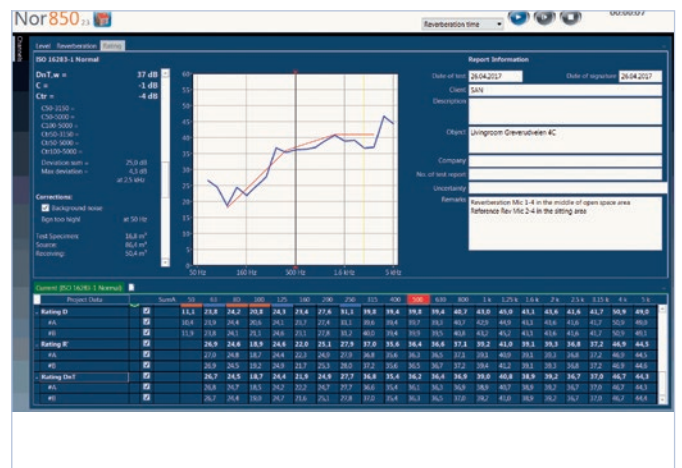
Nor850 2.1

Reverberation time

00:00:07

Channels

Level Reverberation Rating

ISO 16283-1 Normal

DnT,w = 37 dB
C = -1 dB
Ctr = -4 dB

C50-3150 =
C50-5000 =
C100-5000 =
Ctr50-3150 =
Ctr50-5000 =
Ctr100-5000 =

Deviation sum = 25,0 dB
Max deviation = 4,3 dB
at 2.5 kHz

Corrections:
Background noise
Bgn too high! at 50 Hz

Test Specimen: 16,8 m²
Source: 86,4 m³
Receiving: 50,4 m³

60
55
50
45
40
35
30
25
20
15
10
5
0
-5

50 Hz 160 Hz 500 Hz 1.6 kHz 5 kHz

Report Information

Date of test 26.04.2017
Date of signature 26.04.2017
Client SAN
Description
Object Livingroom Greverudveien 4C
Company
No. of test report
Uncertainty
Remarks Reverberation Mic 1-4 in the middle of open space area
Reference Rev Mic 2-4 in the sitting area

Current: ISO 16283-1 Normal

| Project Data | | SumA | 50 | 63 | 80 | 100 | 125 | 160 | 200 | 250 | 315 | 400 | 500 | 630 | 800 | 1 k | 1.25 k | 1.6 k | 2 k | 2.5 k | 3.15 k | 4 k | 5 k |
|---|---|---|---|---|---|---|---|---|---|---|---|---|---|---|---|---|---|---|---|---|---|---|---|
| Rating D | ☑ | 11,1 | 23,8 | 24,2 | 20,8 | 24,3 | 23,4 | 27,6 | 31,1 | 39,8 | 39,4 | 39,8 | 39,4 | 40,7 | 43,0 | 45,0 | 43,1 | 43,6 | 43,6 | 41,7 | 50,9 | 49,0 |
| #A | ☑ | 10,4 | 23,9 | 24,4 | 20,6 | 24,1 | 23,7 | 27,4 | 31,1 | 39,8 | 39,4 | 39,7 | 39,3 | 40,7 | 42,9 | 44,9 | 43,1 | 43,6 | 41,6 | 41,7 | 50,9 | 49,0 |
| #B | ☑ | 11,9 | 23,8 | 24,1 | 21,1 | 24,6 | 23,1 | 27,8 | 31,2 | 40,0 | 39,4 | 39,9 | 39,5 | 40,8 | 43,2 | 45,2 | 43,1 | 43,6 | 43,6 | 41,7 | 50,9 | 49,0 |
| Rating R' | ☑ | | 26,9 | 24,6 | 18,9 | 24,6 | 22,0 | 25,1 | 27,9 | 37,0 | 35,6 | 36,4 | 36,6 | 37,1 | 39,2 | 41,0 | 39,1 | 39,3 | 36,8 | 37,2 | 46,9 | 44,5 |
| #A | ☑ | | 27,0 | 24,8 | 18,7 | 24,4 | 22,3 | 24,9 | 27,9 | 36,8 | 35,6 | 36,3 | 36,5 | 37,1 | 39,1 | 40,9 | 39,1 | 39,3 | 36,8 | 37,2 | 46,9 | 44,5 |
| #B | ☑ | | 26,9 | 24,5 | 19,2 | 24,9 | 21,7 | 25,3 | 28,0 | 37,2 | 35,6 | 36,5 | 36,7 | 37,2 | 39,4 | 41,2 | 39,1 | 39,3 | 36,8 | 37,2 | 46,9 | 44,5 |
| Rating DnT | ☑ | | 26,7 | 24,5 | 18,7 | 24,4 | 21,9 | 24,9 | 27,7 | 36,8 | 35,4 | 36,2 | 36,4 | 36,9 | 39,0 | 40,8 | 38,9 | 39,2 | 36,7 | 37,0 | 46,7 | 44,3 |
| #A | ☑ | | 26,8 | 24,7 | 18,5 | 24,2 | 22,2 | 24,7 | 27,7 | 36,6 | 35,4 | 36,1 | 36,3 | 36,9 | 38,9 | 40,7 | 38,9 | 39,2 | 36,7 | 37,0 | 46,7 | 44,3 |
| #B | ☑ | | 26,7 | 24,4 | 19,0 | 24,7 | 21,6 | 25,1 | 27,8 | 37,0 | 35,4 | 36,3 | 36,5 | 37,0 | 39,2 | 41,0 | 38,9 | 39,2 | 36,7 | 37,0 | 46,7 | 44,3 |